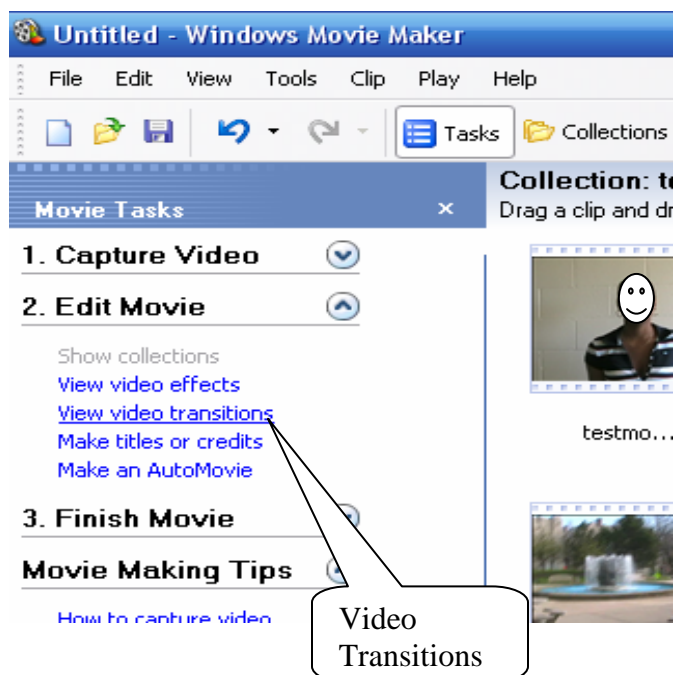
Untitled - Windows Movie Maker

File Edit View Tools Clip Play Help

Tasks Collections

Movie Tasks ×

Collection: t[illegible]

Drag a clip and dr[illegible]

1. Capture Video

2. Edit Movie

Show collections
View video effects
View video transitions
Make titles or credits
Make an AutoMovie

testmo...

3. Finish Movie

Movie Making Tips

How to capture video

Video Transitions